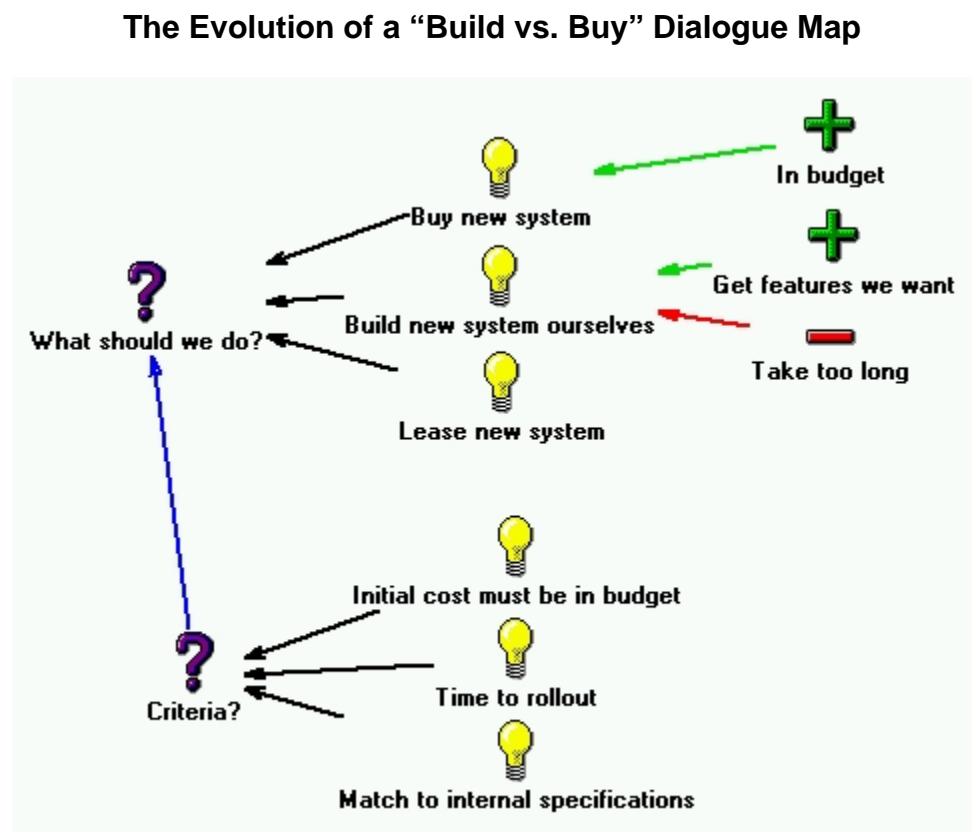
The Evolution of a “Build vs. Buy” Dialogue Map

In budget

Buy new system

Get features we want

What should we do?

Build new system ourselves

Take too long

Lease new system

Initial cost must be in budget

Criteria?

Time to rollout

Match to internal specifications